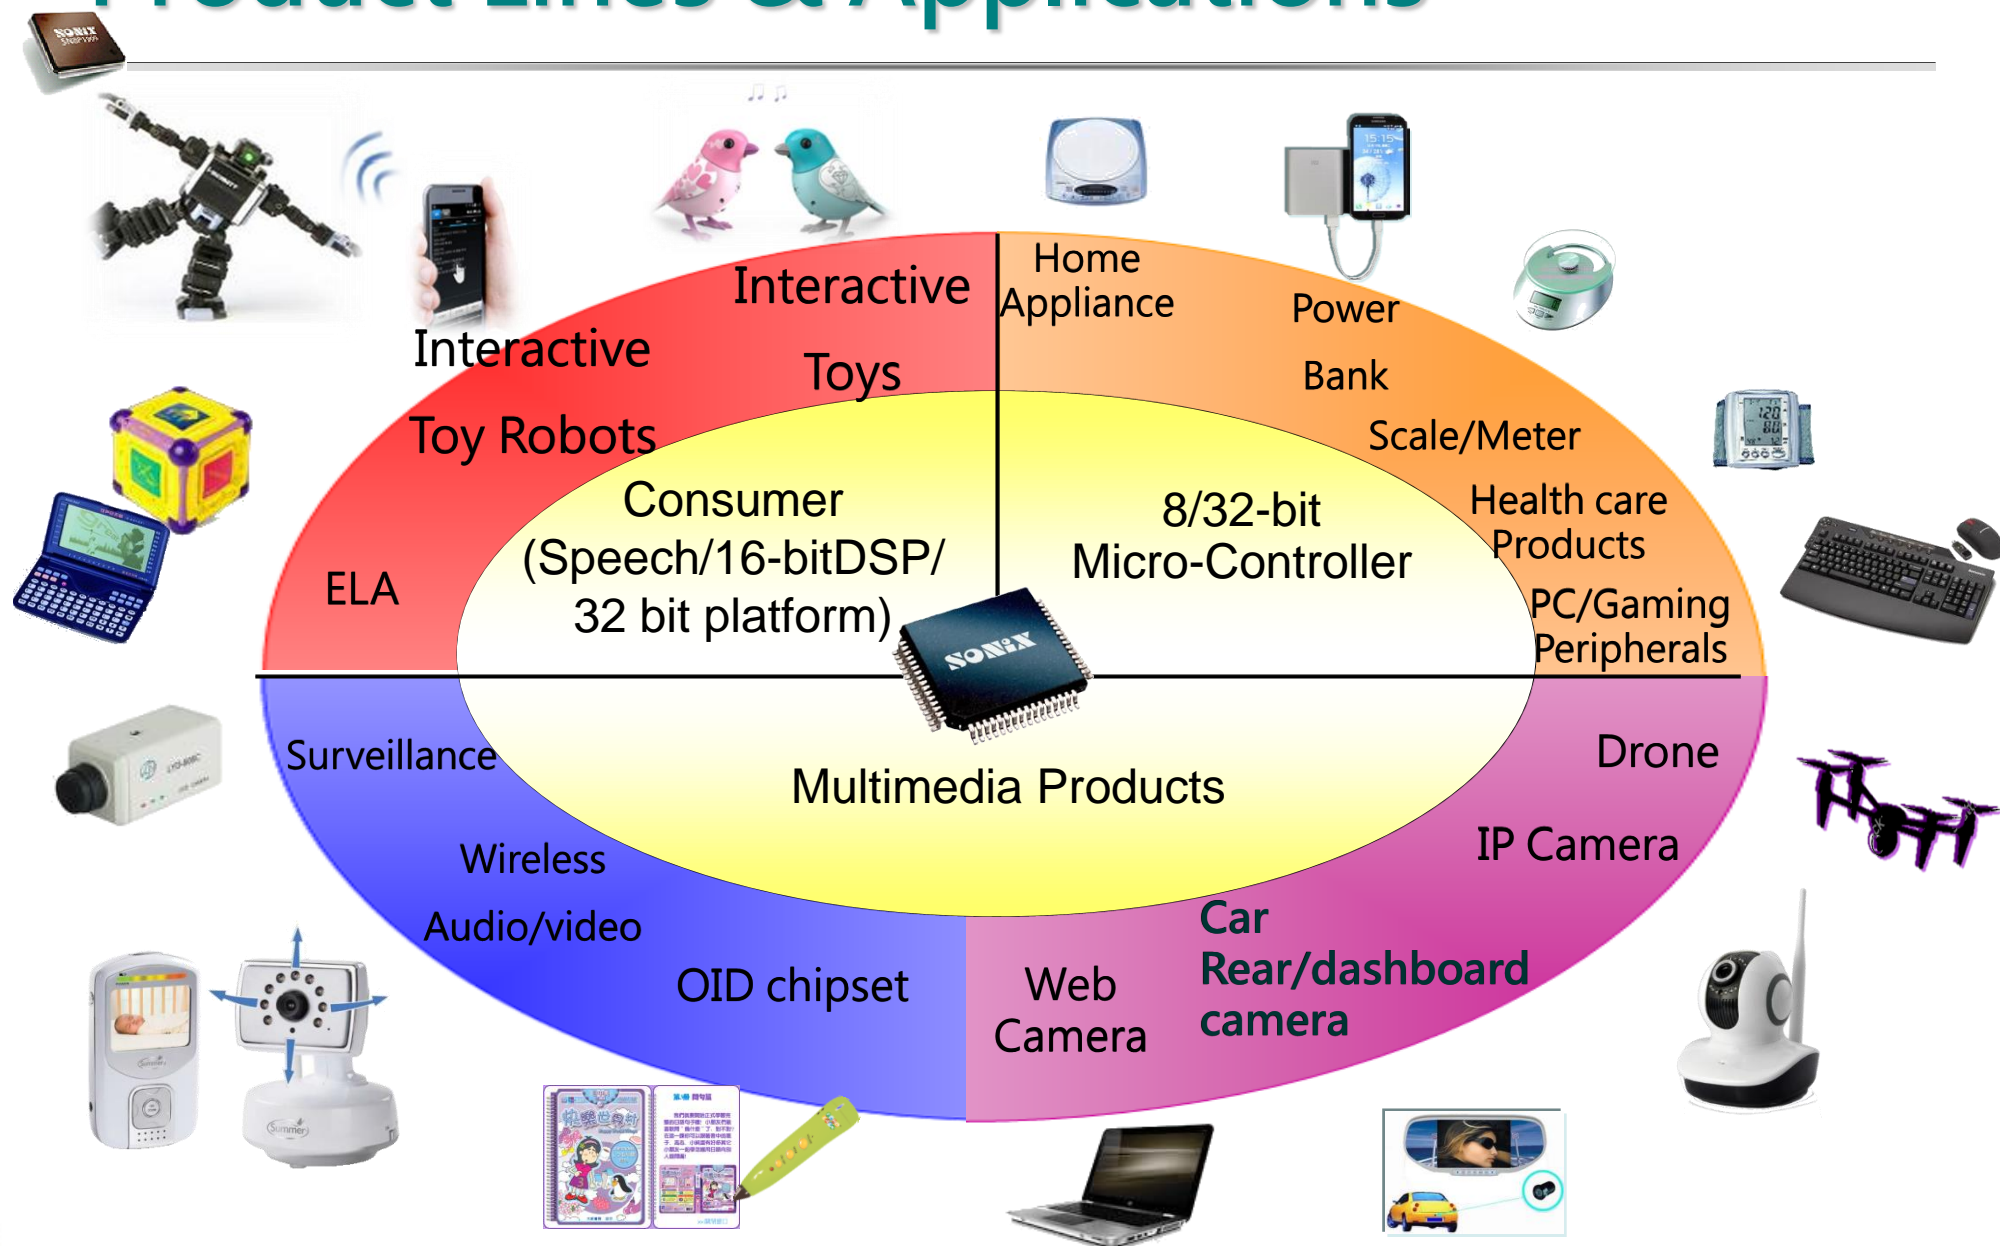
SONIX

Interactive Toys

Interactive Toy Robots

ELA

Consumer (Speech/16-bitDSP/ 32 bit platform)

Home Appliance

Power Bank

Scale/Meter

Health care Products

PC/Gaming Peripherals

8/32-bit Micro-Controller

SONiX

Surveillance

Wireless Audio/video

OID chipset

Multimedia Products

Drone

IP Camera

Car Rear/dashboard camera

Web Camera